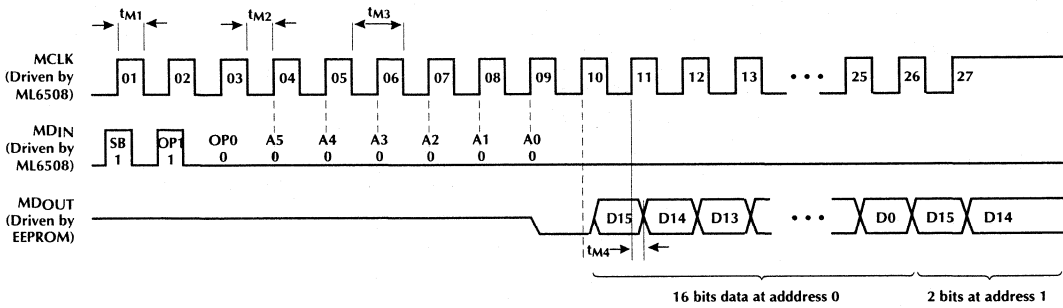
$t_{M1}$ $t_{M2}$ $t_{M3}$

MCLK (Driven by ML6508)

01 02 03 04 05 06 07 08 09 10 11 12 13 • • • 25 26 27

MDIN (Driven by ML6508)

SB 1 OP1 1 OP0 0 A5 0 A4 0 A3 0 A2 0 A1 0 A0 0

MDOUT (Driven by EEPROM)

D15 D14 D13 • • • D0 D15 D14

$t_{M4}$

16 bits data at adddress 0

2 bits at address 1